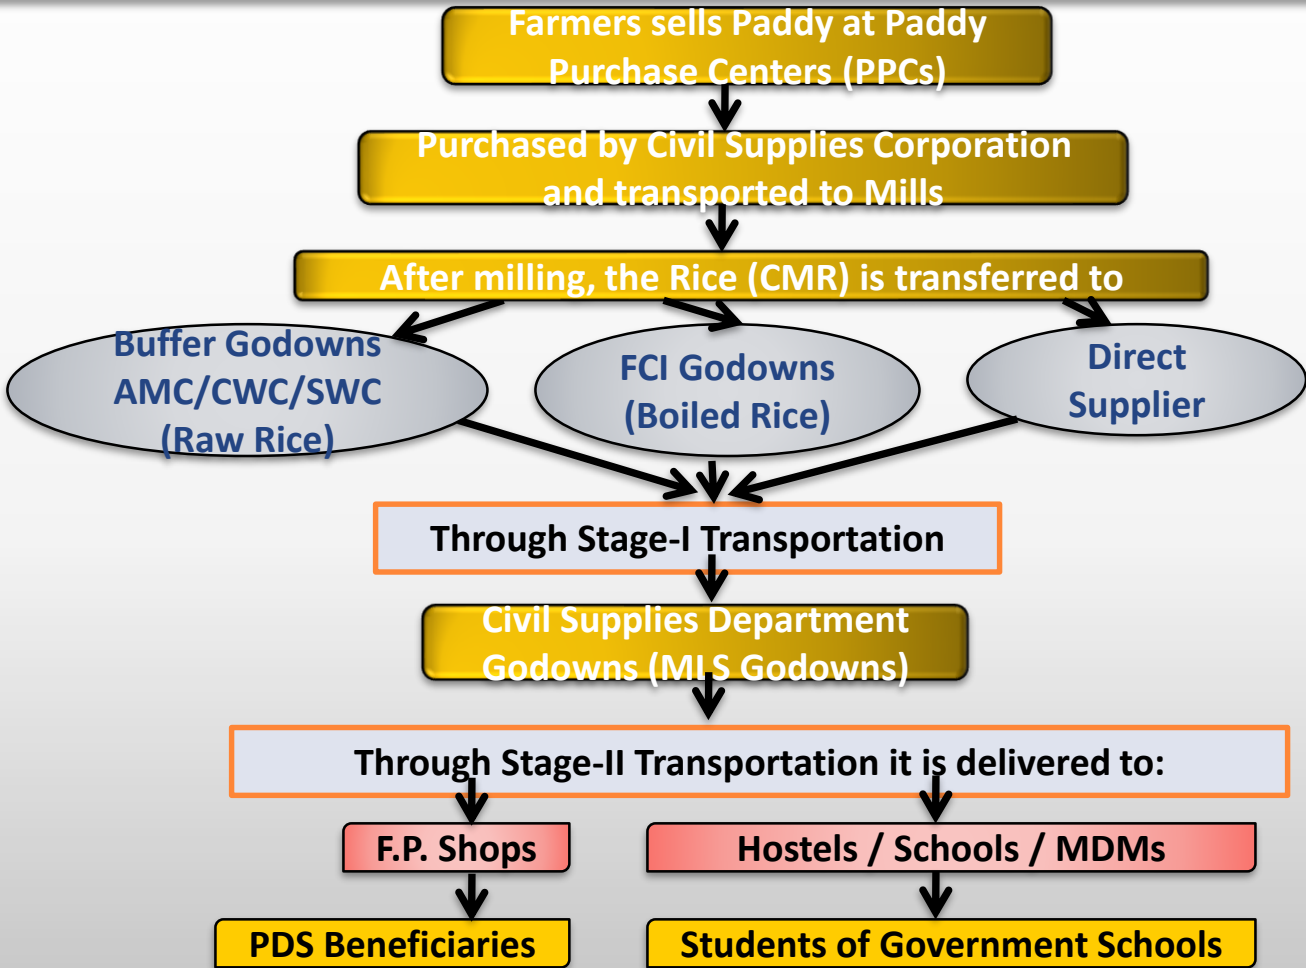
Farmers sells Paddy at Paddy Purchase Centers (PPCs)

Purchased by Civil Supplies Corporation and transported to Mills

After milling, the Rice (CMR) is transferred to

Buffer Godowns AMC/CWC/SWC (Raw Rice)

FCI Godowns (Boiled Rice)

Direct Supplier

Through Stage-I Transportation

Civil Supplies Department Godowns (MLS Godowns)

Through Stage-II Transportation it is delivered to:

F.P. Shops

Hostels / Schools / MDMs

PDS Beneficiaries

Students of Government Schools